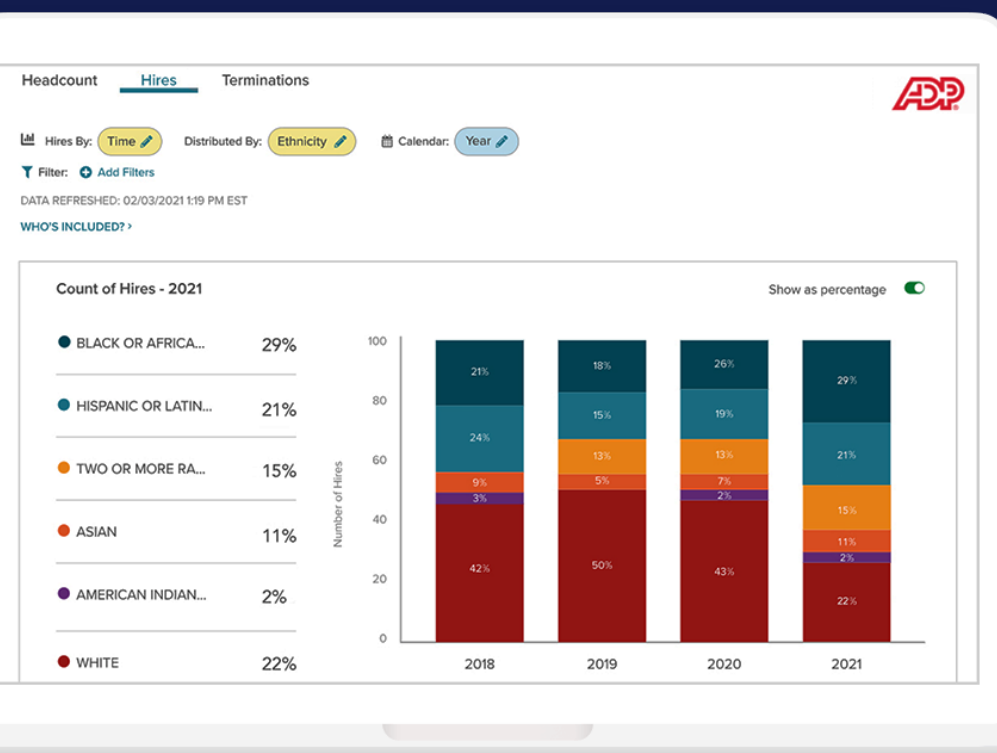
Headcount Hires Terminations

ADP

Hires By: Time Distributed By: Ethnicity Calendar: Year

Filter: Add Filters

DATA REFRESHED: 02/03/2021 1:19 PM EST

WHO'S INCLUDED? ›

Count of Hires - 2021

Show as percentage

BLACK OR AFRICA... 29%

HISPANIC OR LATIN... 21%

TWO OR MORE RA... 15%

ASIAN 11%

AMERICAN INDIAN... 2%

WHITE 22%

100
80
60
40
20
0

Number of Hires

21%
24%
9%
3%
42%

18%
15%
13%
5%
50%

26%
19%
13%
7%
2%
43%

29%
21%
15%
11%
2%
22%

2018 2019 2020 2021